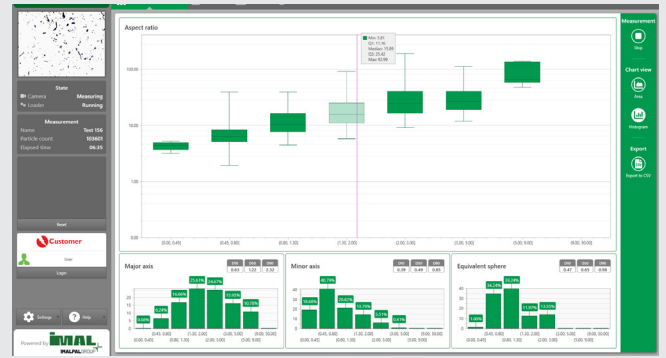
State
Camera Measuring
Loader Running

Measurement
Name Test 156
Particle count 103601
Elapsed time 06:35

Reset

Customer
User
Login

Settings
Help

Powered by IMAL IMALPAL GROUP

Aspect ratio

Min: 5.81
Q1: 11.16
Median: 15.85
Q3: 25.43
Max: 92.98

100.00
10.00
1.00
0.00

(0.00, 0.45]
(0.45, 0.80]
(0.80, 1.30]
(1.30, 2.00]
(2.00, 3.00]
(3.00, 5.00]
(5.00, 9.00]
(9.00, 10.00]

Major axis
D10 D50 D90
0.83 1.22 2.32
5.88% 12.24% 14.65% 23.51% 24.67% 17.81% 10.78%
(0.00, 0.45] (0.80, 1.30] (2.00, 3.00]
(0.45, 0.80] (1.30, 2.00] (3.00, 5.00]

Minor axis
D10 D50 D90
0.39 0.49 0.85
18.68% 40.79% 20.61% 13.70% 5.21% 0.61%
(0.00, 0.45] (0.80, 1.30] (2.00, 3.00]
(0.45, 0.80] (1.30, 2.00] (3.00, 5.00]

Equivalent sphere
D10 D50 D90
0.47 0.65 0.98
1.68% 34.24% 38.24% 11.88% 13.33%
(0.00, 0.45] (0.80, 1.30] (2.00, 3.00]
(0.45, 0.80] (1.30, 2.00] (3.00, 5.00]

Measurement
Stop

Chart view
Area
Histogram

Export
Export to CSV